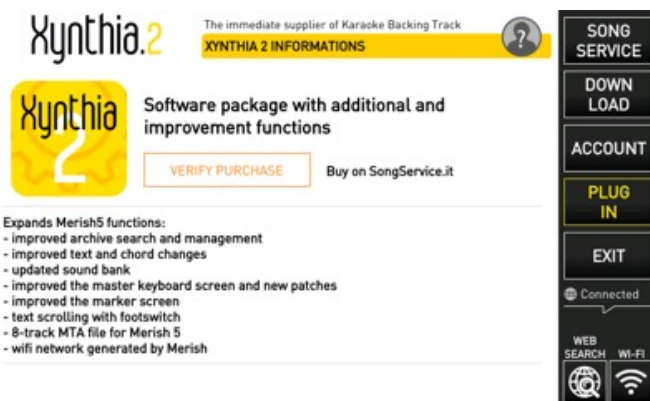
Xynthia.2

The immediate supplier of Karaoke Backing Track

XYNTHIA 2 INFORMATIONS

Xynthia 2

Software package with additional and improvement functions

VERIFY PURCHASE

Buy on SongService.it

Expands Merish5 functions:
- improved archive search and management
- improved text and chord changes
- updated sound bank
- improved the master keyboard screen and new patches
- improved the marker screen
- text scrolling with footswitch
- 8-track MTA file for Merish 5
- wifi network generated by Merish

SONG SERVICE

DOWN LOAD

ACCOUNT

PLUG IN

EXIT

Connected

WEB SEARCH

WI-FI